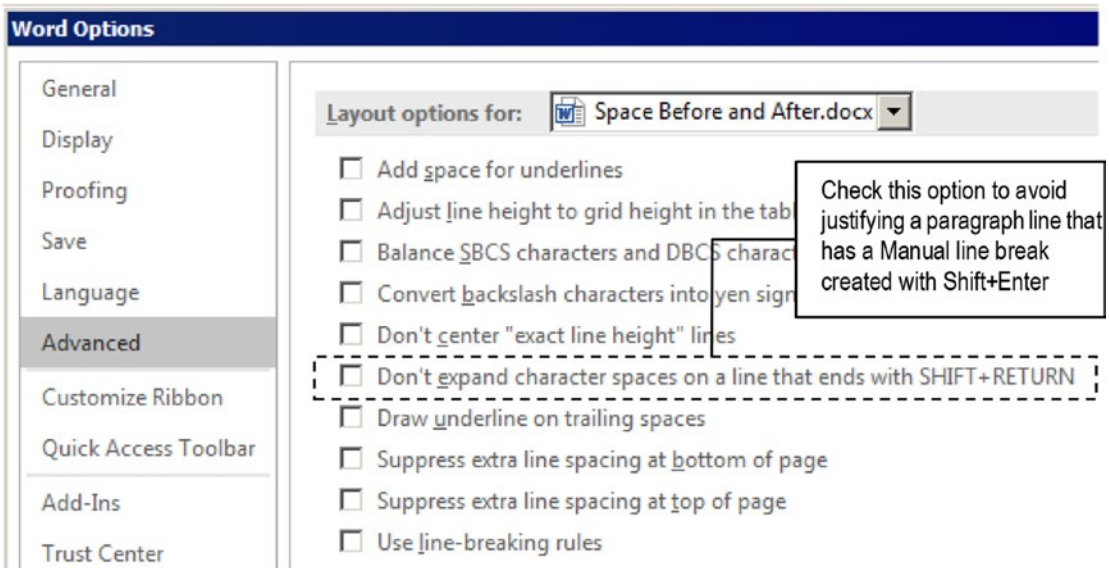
Word Options

General
Display
Proofing
Save
Language
Advanced
Customize Ribbon
Quick Access Toolbar
Add-Ins
Trust Center

Layout options for: Space Before and After.docx

Add space for underlines
Adjust line height to grid height in the tabl
Balance SBCS characters and DBCS charact
Convert backslash characters into yen sign
Don't center "exact line height" lines
Don't expand character spaces on a line that ends with SHIFT+RETURN
Draw underline on trailing spaces
Suppress extra line spacing at bottom of page
Suppress extra line spacing at top of page
Use line-breaking rules

Check this option to avoid justifying a paragraph line that has a Manual line break created with Shift+Enter